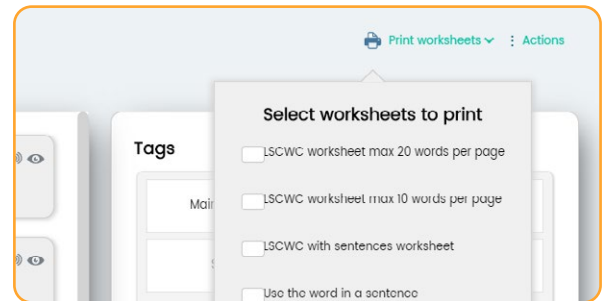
Print worksheets
Actions

Tags

Mai

S

Select worksheets to print

LSCWC worksheet max 20 words per page

LSCWC worksheet max 10 words per page

LSCWC with sentences worksheet

Use the word in a sentence